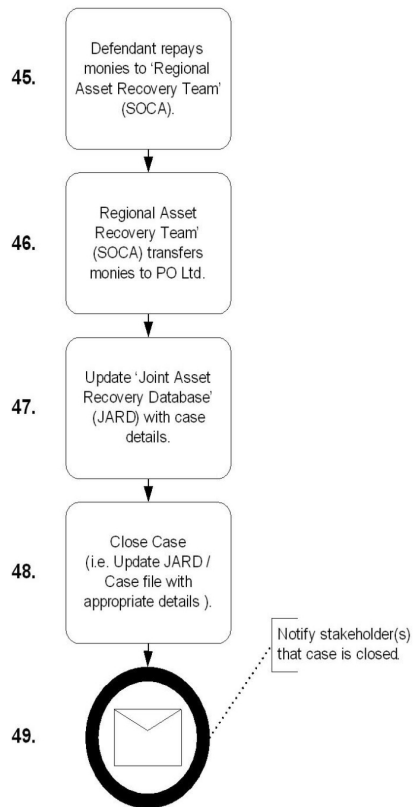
45.

Defendant repays monies to 'Regional Asset Recovery Team' (SOCA).

46.

Regional Asset Recovery Team' (SOCA) transfers monies to PO Ltd.

47.

Update 'Joint Asset Recovery Database' (JARD) with case details.

48.

Close Case (i.e. Update JARD / Case file with appropriate details ).

49.

Notify stakeholder(s) that case is closed.